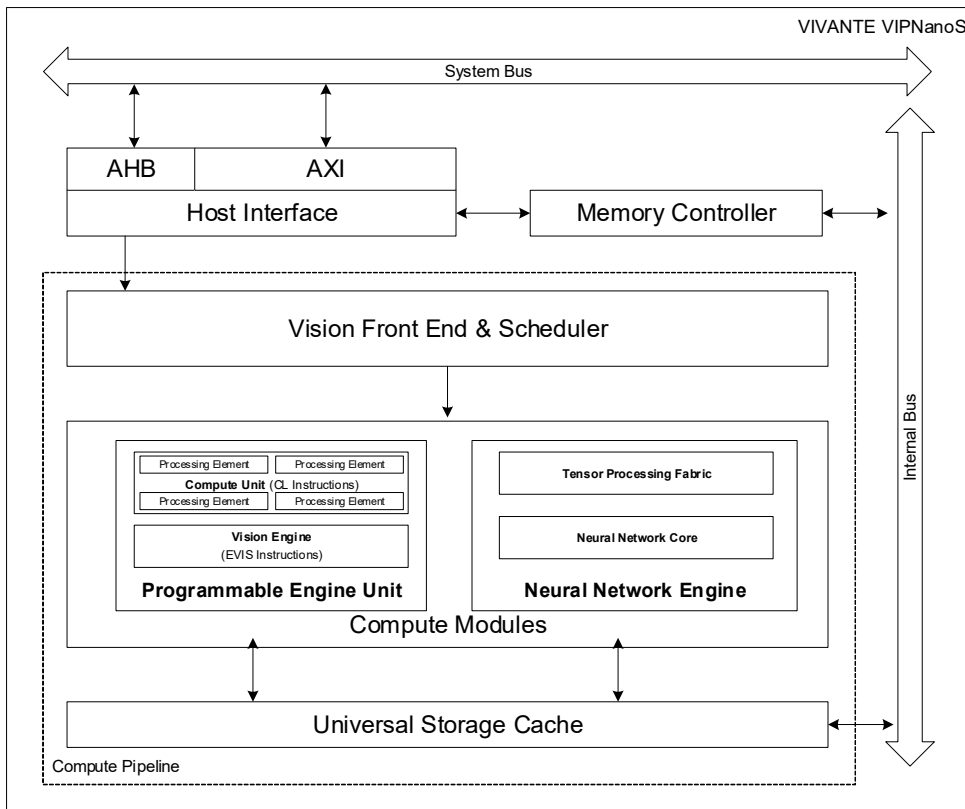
VIVANTE VIPNanoS

System Bus

AHB

AXI

Host Interface

Memory Controller

Internal Bus

Vision Front End & Scheduler

Processing Element

Processing Element

Compute Unit (CL Instructions)

Processing Element

Processing Element

Vision Engine
(EVIS Instructions)

Programmable Engine Unit

Tensor Processing Fabric

Neural Network Core

Neural Network Engine

Compute Modules

Universal Storage Cache

Compute Pipeline